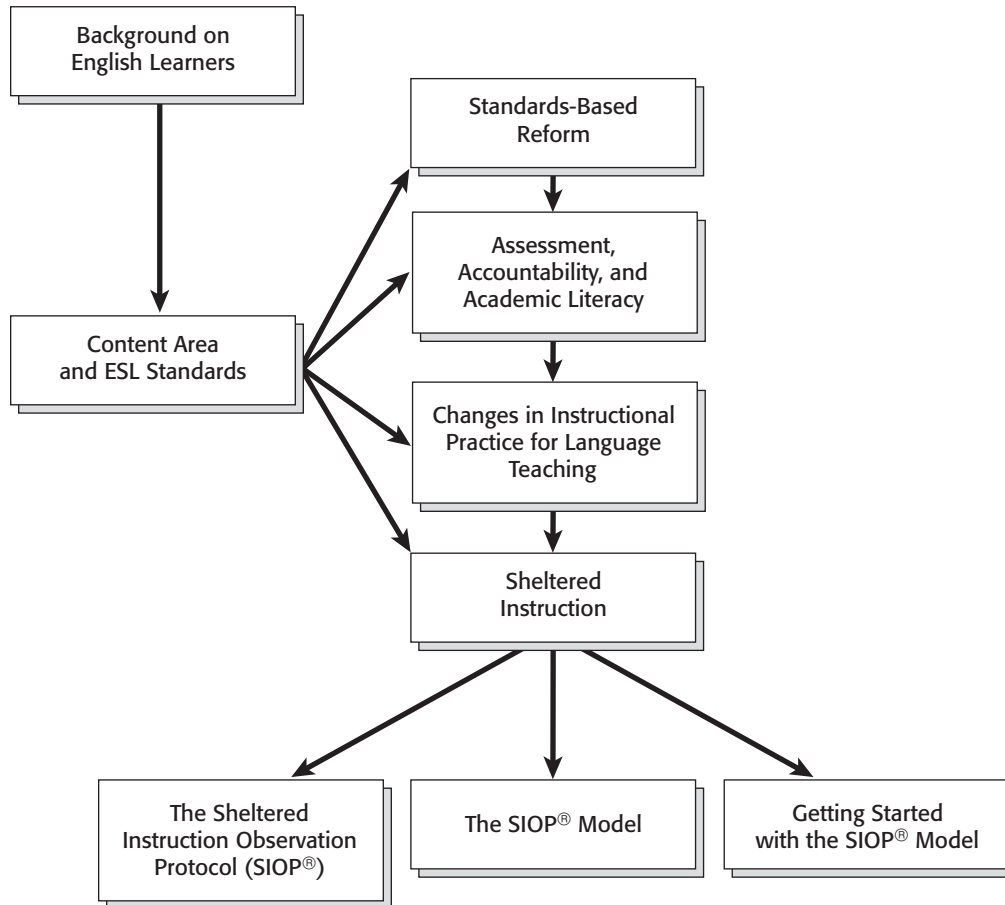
Background on English Learners

Standards-Based Reform

Assessment, Accountability, and Academic Literacy

Content Area and ESL Standards

Changes in Instructional Practice for Language Teaching

Sheltered Instruction

The Sheltered Instruction Observation Protocol (SIOP®)

The SIOP® Model

Getting Started with the SIOP® Model